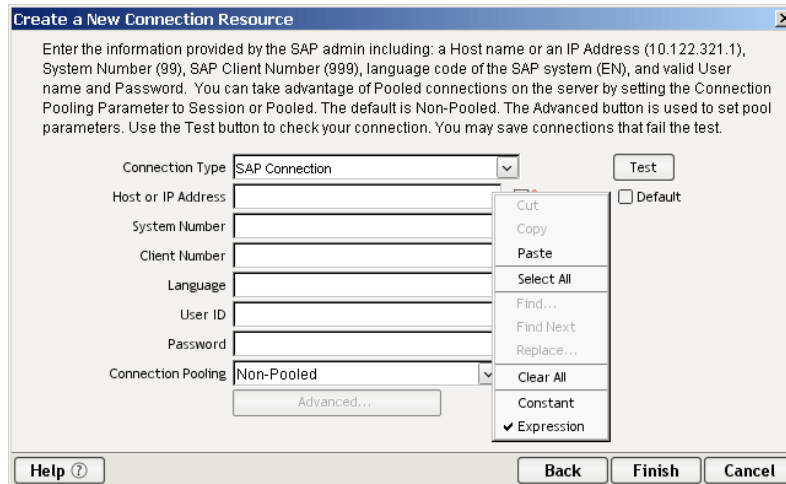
Create a New Connection Resource

Enter the information provided by the SAP admin including: a Host name or an IP Address (10.122.321.1), System Number (99), SAP Client Number (999), language code of the SAP system (EN), and valid User name and Password. You can take advantage of Pooled connections on the server by setting the Connection Pooling Parameter to Session or Pooled. The default is Non-Pooled. The Advanced button is used to set pool parameters. Use the Test button to check your connection. You may save connections that fail the test.

Connection Type SAP Connection
Test
Host or IP Address
Default
System Number
Client Number
Language
User ID
Password
Connection Pooling Non-Pooled
Advanced...

Cut
Copy
Paste
Select All
Find...
Find Next
Replace...
Clear All
Constant
✔ Expression

Help ⑦
Back
Finish
Cancel